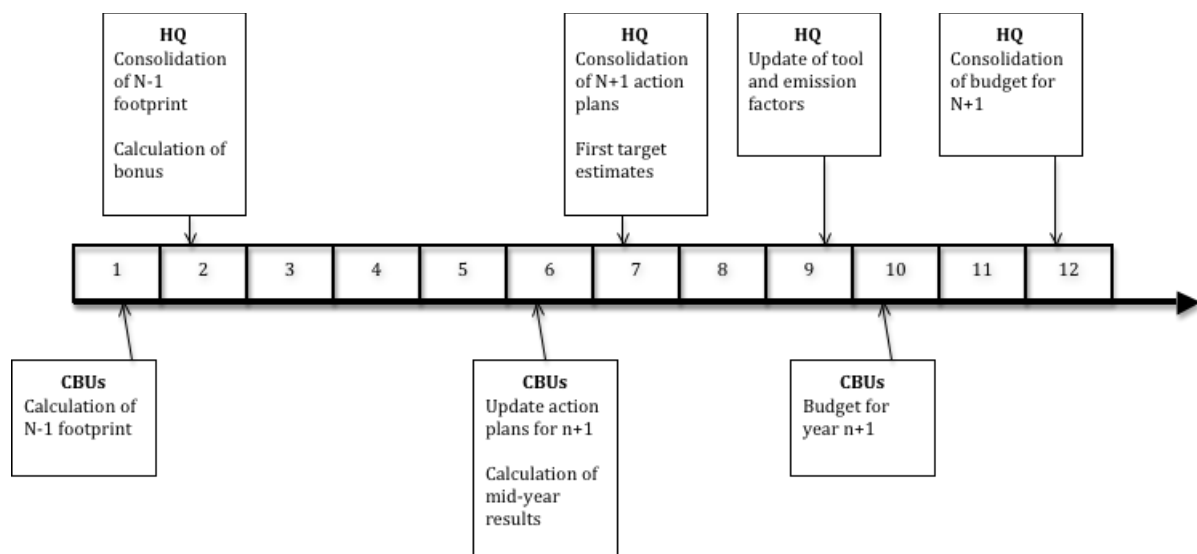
HQ
Consolidation of N-1 footprint

Calculation of bonus

HQ
Consolidation of N+1 action plans

First target estimates

HQ
Update of tool and emission factors

HQ
Consolidation of budget for N+1

| 1 | 2 | 3 | 4 | 5 | 6 | 7 | 8 | 9 | 10 | 11 | 12 |
|---|---|---|---|---|---|---|---|---|---|---|---|

CBUs
Calculation of N-1 footprint

CBUs
Update action plans for n+1

Calculation of mid-year results

CBUs
Budget for year n+1